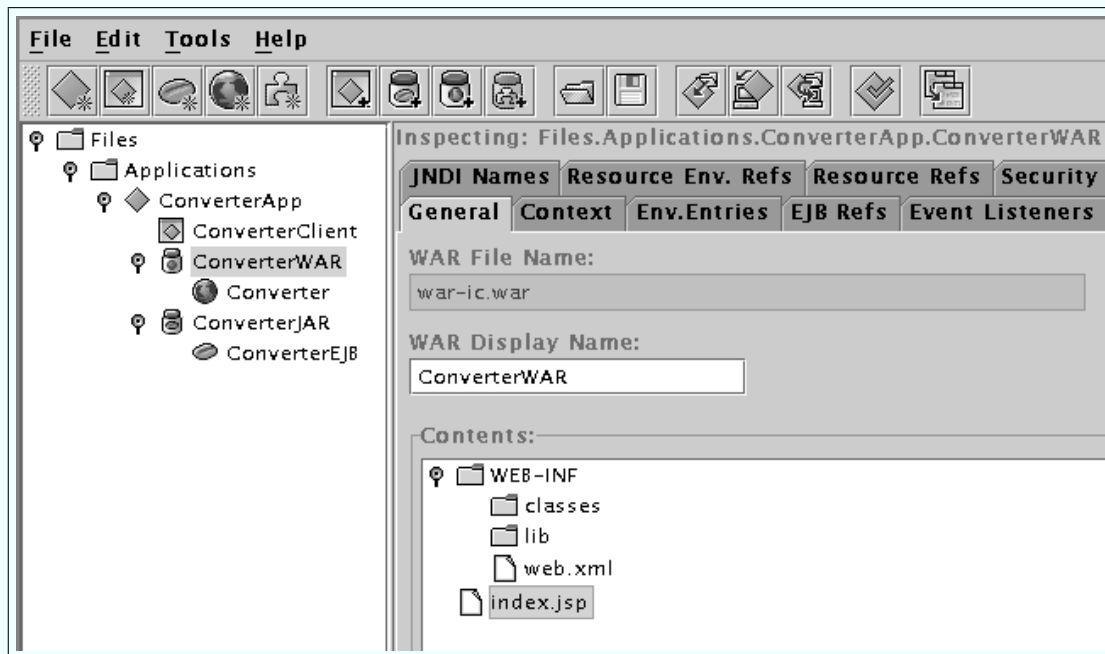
File Edit Tools Help

Files
Applications
ConverterApp
ConverterClient
ConverterWAR
Converter
ConverterJAR
ConverterEJB

Inspecting: Files.Applications.ConverterApp.ConverterWAR

JNDI Names | Resource Env. Refs | Resource Refs | Security
General | Context | Env.Entries | EJB Refs | Event Listeners

WAR File Name:
war-ic.war

WAR Display Name:
ConverterWAR

Contents:
WEB-INF
classes
lib
web.xml
index.jsp